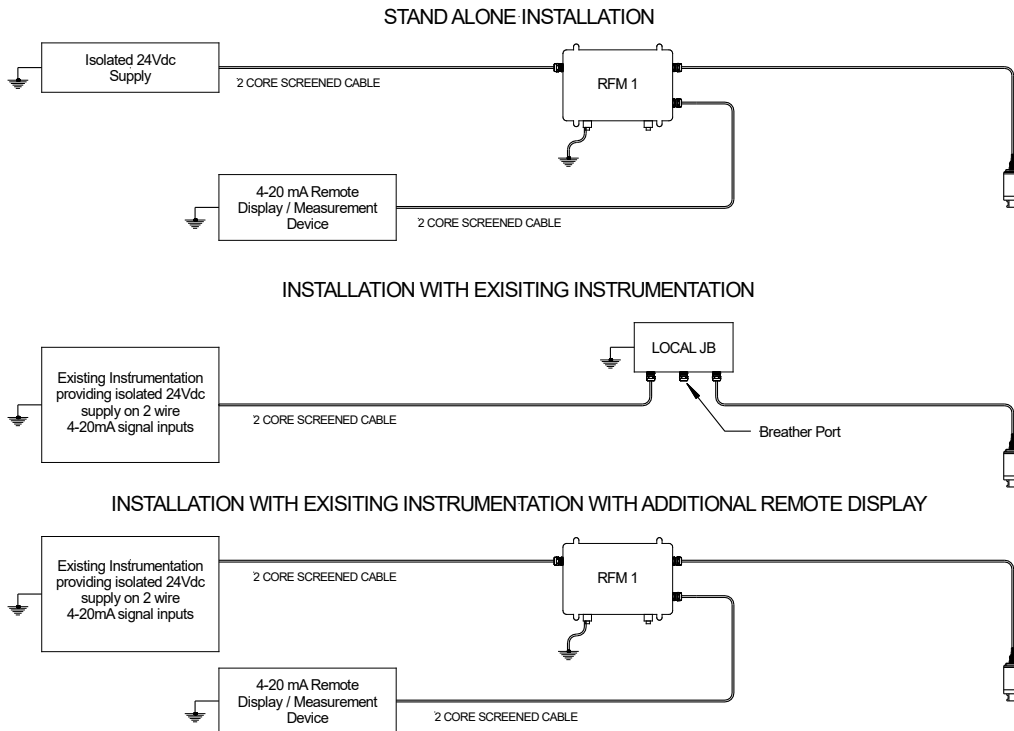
STAND ALONE INSTALLATION

Isolated 24Vdc Supply

2 CORE SCREENED CABLE

RFM 1

4-20 mA Remote Display / Measurement Device

2 CORE SCREENED CABLE

INSTALLATION WITH EXISITING INSTRUMENTATION

LOCAL JB

Existing Instrumentation providing isolated 24Vdc supply on 2 wire 4-20mA signal inputs

2 CORE SCREENED CABLE

Breather Port

INSTALLATION WITH EXISITING INSTRUMENTATION WITH ADDITIONAL REMOTE DISPLAY

Existing Instrumentation providing isolated 24Vdc supply on 2 wire 4-20mA signal inputs

2 CORE SCREENED CABLE

RFM 1

4-20 mA Remote Display / Measurement Device

2 CORE SCREENED CABLE